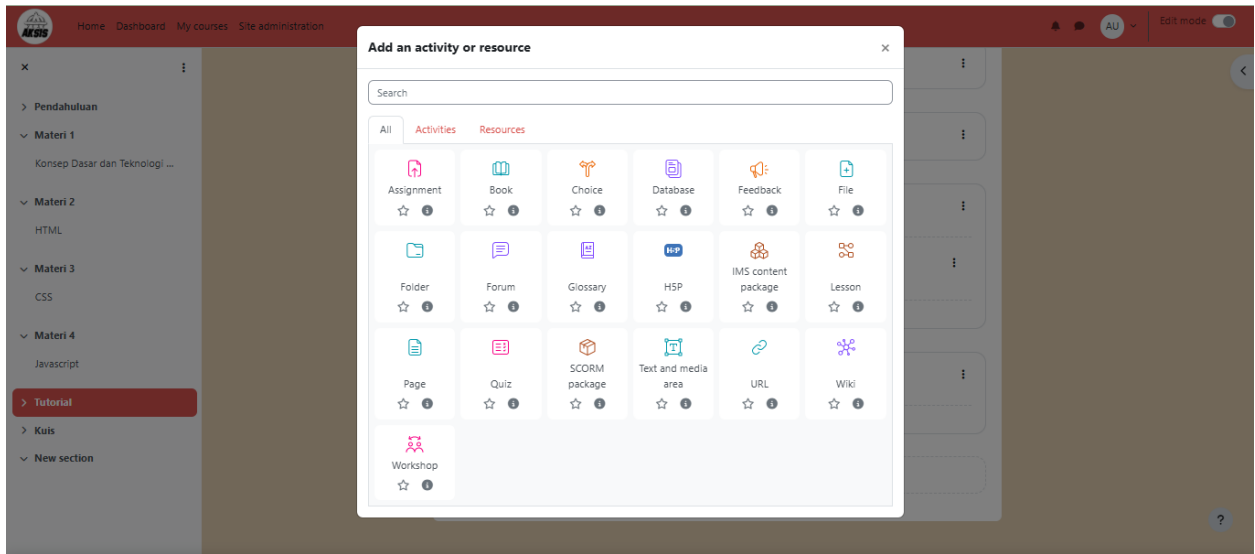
AKSIS Home Dashboard My courses Site administration

AU Edit mode

×

> Pendahuluan
Materi 1
Konsep Dasar dan Teknologi ...
Materi 2
HTML
Materi 3
CSS
Materi 4
Javascript
> Tutorial
> Kuis
New section

Add an activity or resource ×

Search

All Activities Resources

Assignment
Book
Choice
Database
Feedback
File
Folder
Forum
Glossary
H5P
IMS content package
Lesson
Page
Quiz
SCORM package
Text and media area
URL
Wiki
Workshop

?